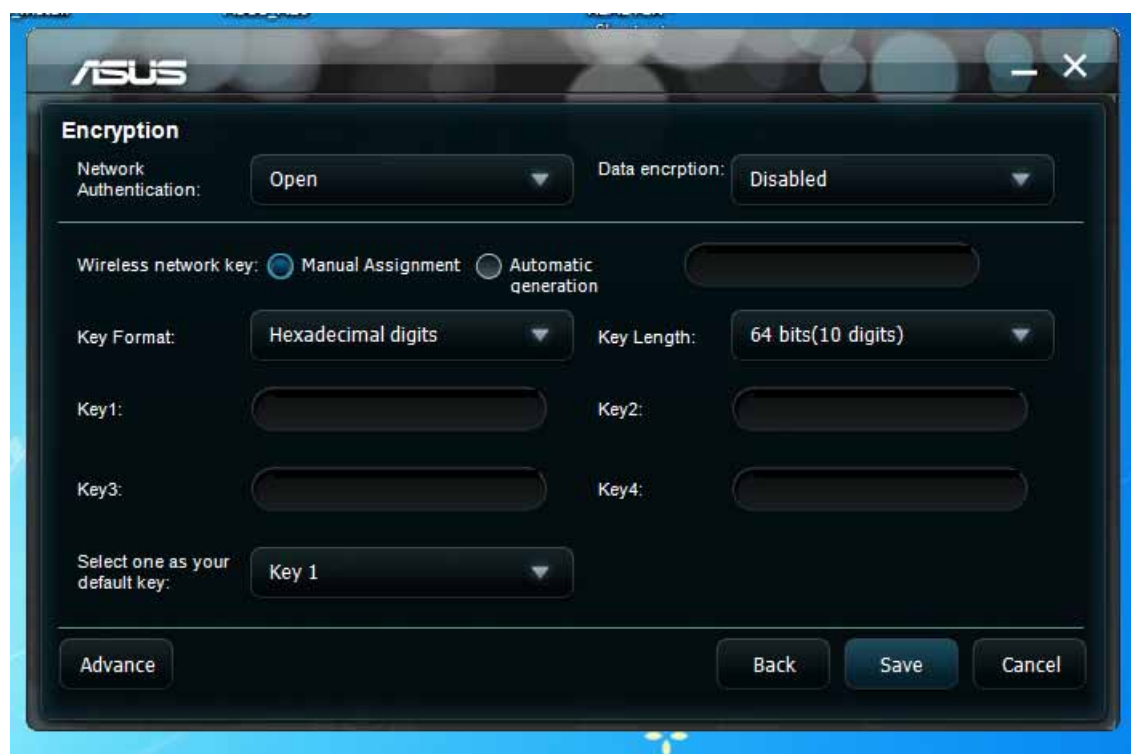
/ISUS

Encryption

Network Authentication: Open

Data encrption: Disabled

Wireless network key: Manual Assignment Automatic generation

Key Format: Hexadecimal digits

Key Length: 64 bits(10 digits)

Key1:

Key2:

Key3:

Key4:

Select one as your default key: Key 1

Advance

Back

Save

Cancel